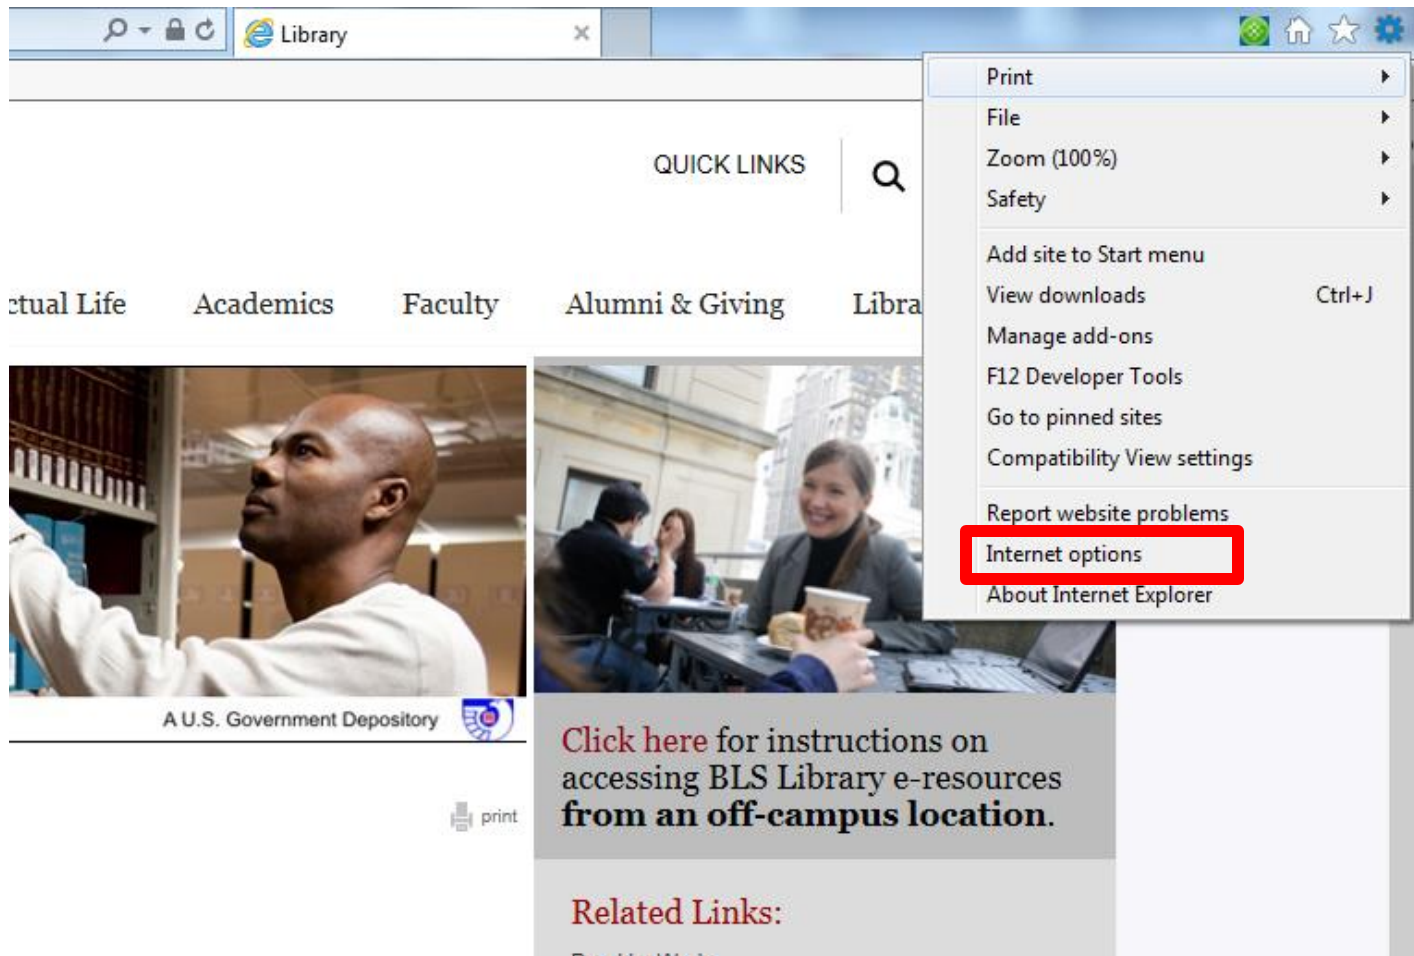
Library

Print
File
Zoom (100%)
Safety
Add site to Start menu
View downloads Ctrl+J
Manage add-ons
F12 Developer Tools
Go to pinned sites
Compatibility View settings
Report website problems
Internet options
About Internet Explorer

QUICK LINKS

ctual Life Academics Faculty Alumni & Giving Libra

A U.S. Government Depository

print

Click here for instructions on accessing BLS Library e-resources from an off-campus location.

Related Links: